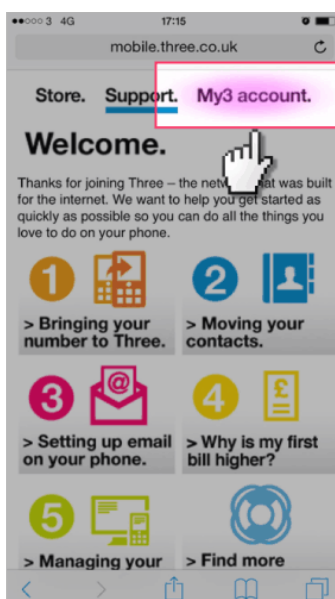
●●○○○ 3 4G 17:15

mobile.three.co.uk

Store. Support. My3 account.

Welcome.

Thanks for joining Three – the netw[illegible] that was built for the internet. We want to help you get started as quickly as possible so you can do all the things you love to do on your phone.

1

> Bringing your number to Three.

2

> Moving your contacts.

3

@

> Setting up email on your phone.

4

£

> Why is my first bill higher?

5

> Managing your

> Find more